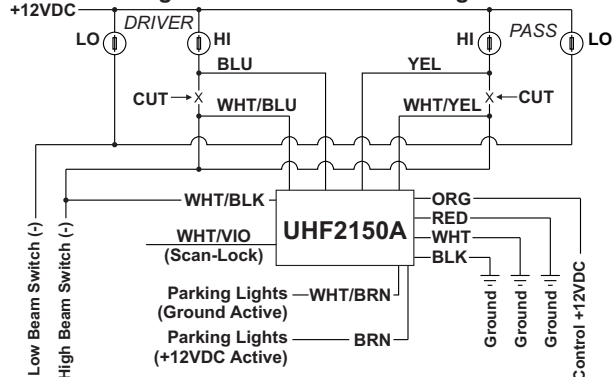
+12VDC

LO

DRIVER

HI

HI

PASS

LO

BLU

YEL

CUT

WHT/BLU

WHT/YEL

CUT

WHT/BLK

ORG

RED

UHF2150A

WHT/VIO

(Scan-Lock)

WHT

BLK

Parking Lights

(Ground Active)

WHT/BRN

Parking Lights

(+12VDC Active)

BRN

Low Beam Switch (-)

High Beam Switch (-)

Ground

Ground

Ground

Control +12VDC